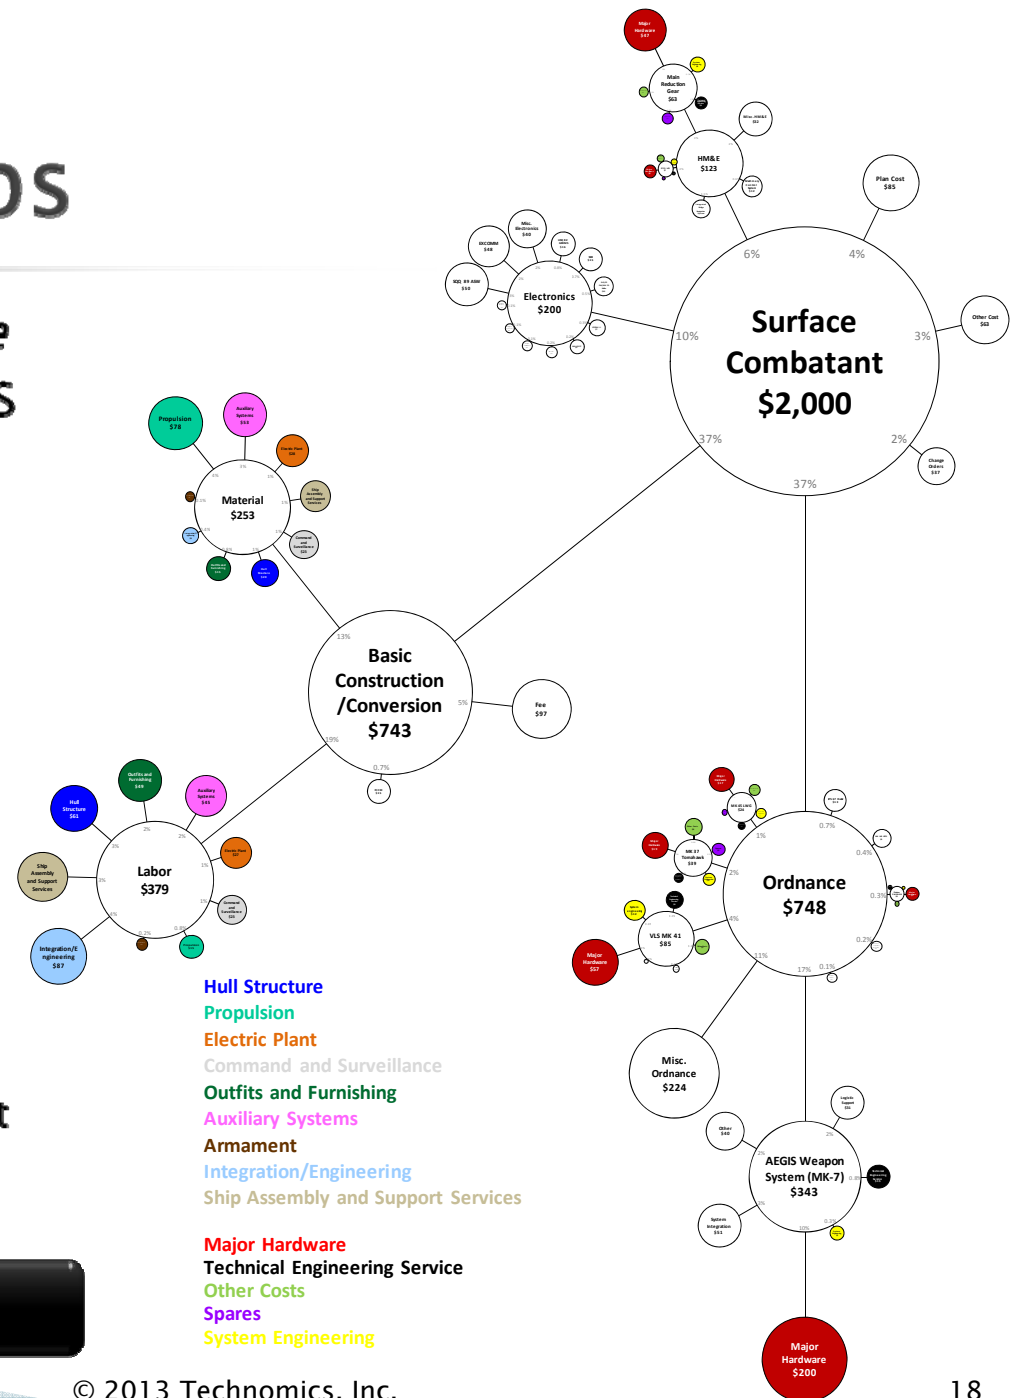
Surface Combatant $2,000

6%
4%
3%
2%
37%
37%
10%

Plan Cost $85
Other Cost $63
Change Orders $37

HM&E $123
Main Reduction Gear $63
Major Hardware $37
Misc. HM&E $32

Electronics $200
Misc. Electronics $40
EXCOMM $48
SQQ 89 ASW $50

Material $253
Propulsion $78
Auxiliary Systems $53

Basic Construction /Conversion $743
13%
5%
19%
0.7%
Fee $97

Labor $379
Outfits and Furnishing $40
Auxiliary Systems $45
Hull Structure $61
Ship Assembly and Support Services
Integration/Engineering $87

Ordnance $748
1%
0.7%
0.4%
0.3%
2%
4%
0.2%
11%
17%
0.1%
MK 37 Tomahawk $59
VLS MK 41 $85
Major Hardware $57

Misc. Ordnance $224

AEGIS Weapon System (MK-7) $343
Other $40
Logistic Support
System Integration $51
2%
3%
10%
Major Hardware $200

Hull Structure
Propulsion
Electric Plant
Command and Surveillance
Outfits and Furnishing
Auxiliary Systems
Armament
Integration/Engineering
Ship Assembly and Support Services

Major Hardware
Technical Engineering Service
Other Costs
Spares
System Engineering

© 2013 Technomics, Inc.
18